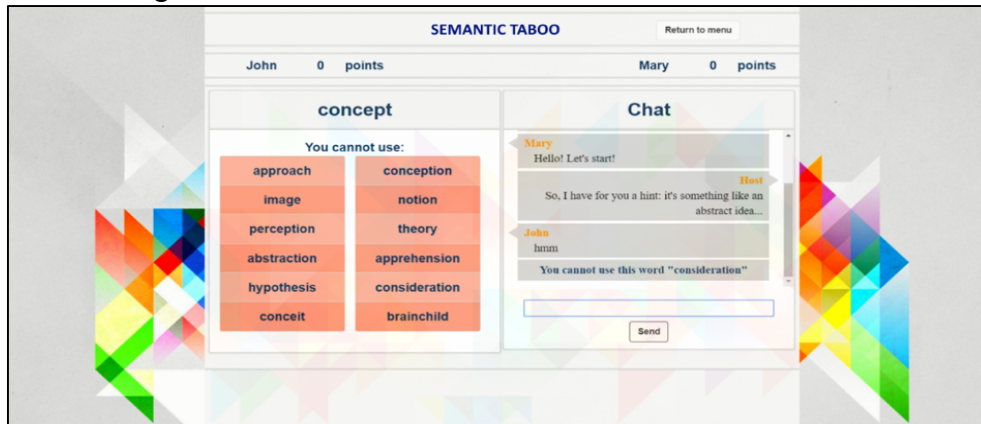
SEMANTIC TABOO

Return to menu

John 0 points

Mary 0 points

concept

You cannot use:

| | |
|---|---|
| approach | conception |
| image | notion |
| perception | theory |
| abstraction | apprehension |
| hypothesis | consideration |
| conceit | brainchild |

Chat

Mary
Hello! Let's start!

Host
So, I have for you a hint: it's something like an abstract idea...

John
hmm

You cannot use this word "consideration"

Send